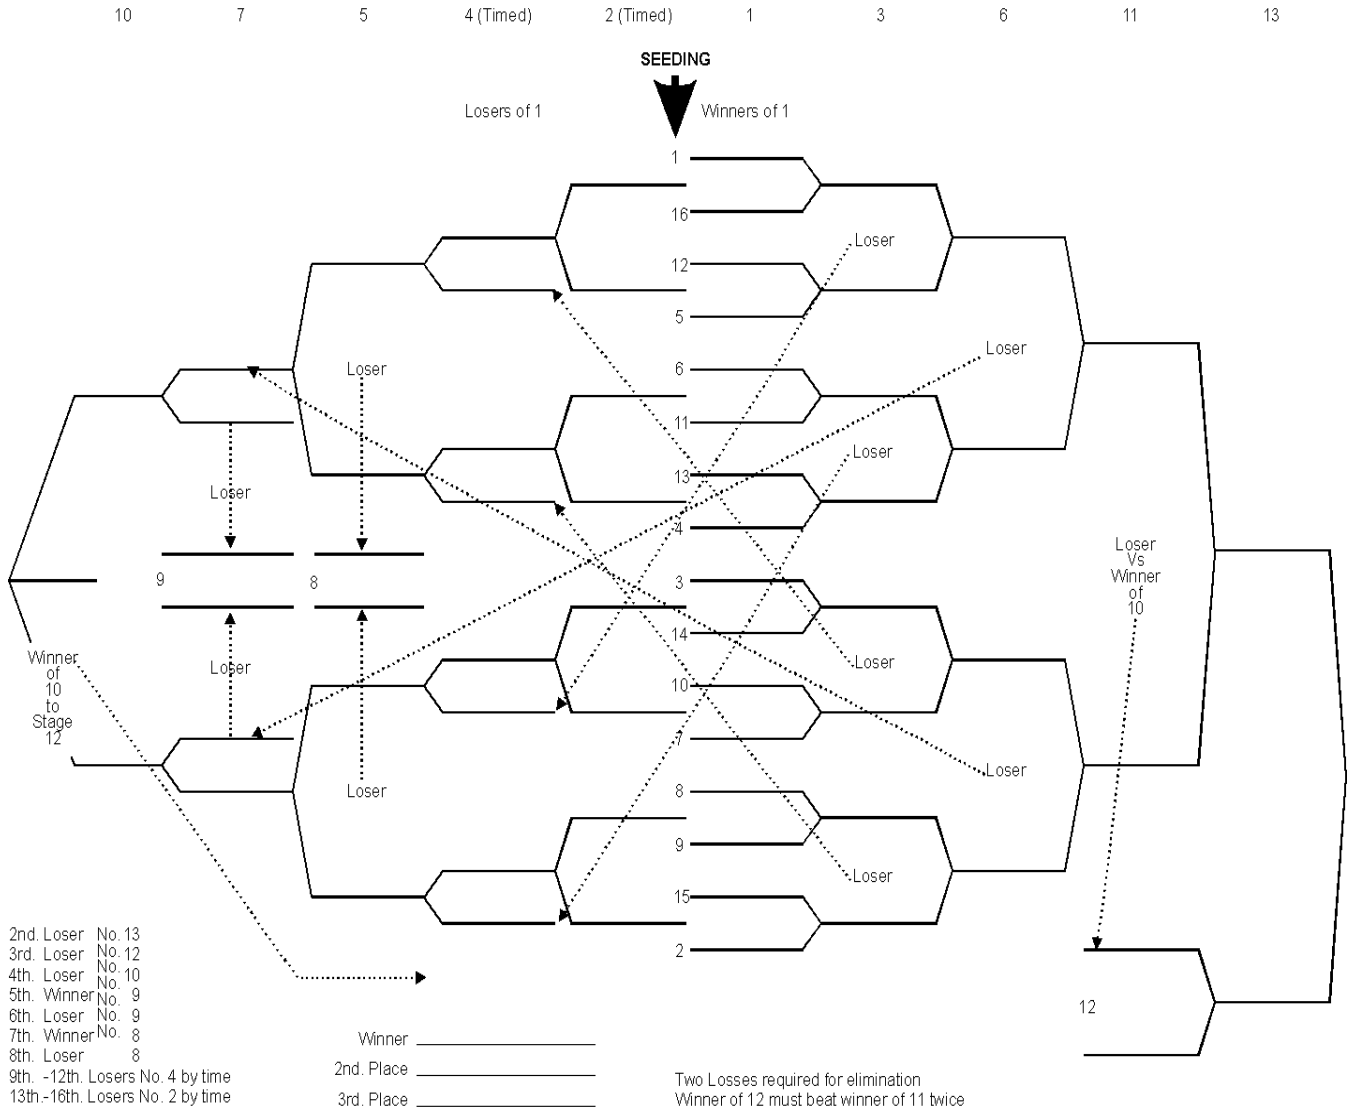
10 7 5 4 (Timed) 2 (Timed) 1 3 6 11 13

SEEDING

Losers of 1

Winners of 1

1
16
12
5
6
11
13
4
3
14
10
7
8
9
15
2

Loser
Loser
Loser
Loser
Loser
Loser
Loser
Loser
Loser
Loser
Loser

9
8

Winner of 10 to Stage 12

Loser Vs Winner of 10

12

2nd. Loser No. 13
3rd. Loser No. 12
4th. Loser No. 10
5th. Winner No. 9
6th. Loser No. 9
7th. Winner No. 8
8th. Loser 8
9th. -12th. Losers No. 4 by time
13th.-16th. Losers No. 2 by time

Winner ________
2nd. Place ________
3rd. Place ________

Two Losses required for elimination
Winner of 12 must beat winner of 11 twice